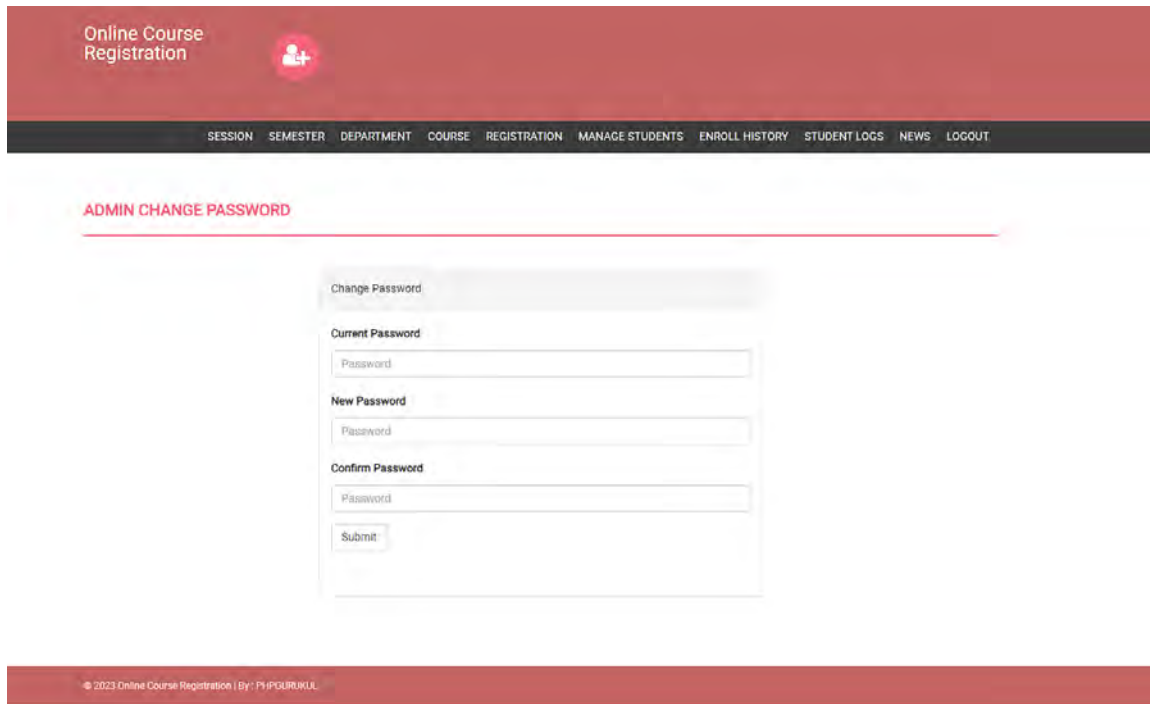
Online Course Registration

SESSION SEMESTER DEPARTMENT COURSE REGISTRATION MANAGE STUDENTS ENROLL HISTORY STUDENT LOGS NEWS LOGOUT

ADMIN CHANGE PASSWORD

Change Password

Current Password

Password

New Password

Password

Confirm Password

Password

Submit

© 2023 Online Course Registration | By : PHPGURUKUL